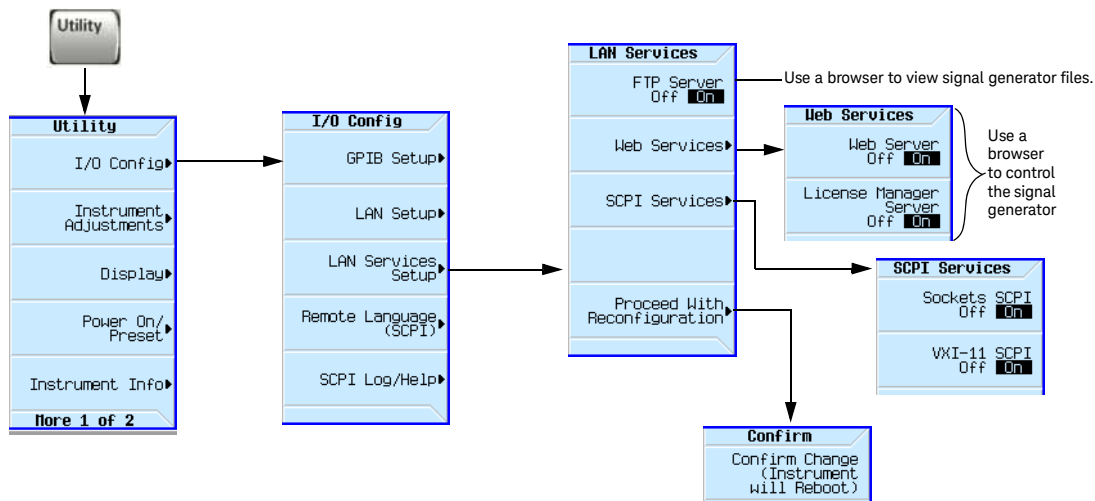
Utility

Utility
I/O Config
Instrument Adjustments
Display
Power On/ Preset
Instrument Info
More 1 of 2

I/O Config
GPIB Setup
LAN Setup
LAN Services Setup
Remote Language (SCPI)
SCPI Log/Help

LAN Services
FTP Server Off On
Web Services
SCPI Services
Proceed With Reconfiguration

Use a browser to view signal generator files.

Web Services
Web Server Off On
License Manager Server Off On

Use a browser to control the signal generator

SCPI Services
Sockets SCPI Off On
VXI-11 SCPI Off On

Confirm
Confirm Change (Instrument will Reboot)